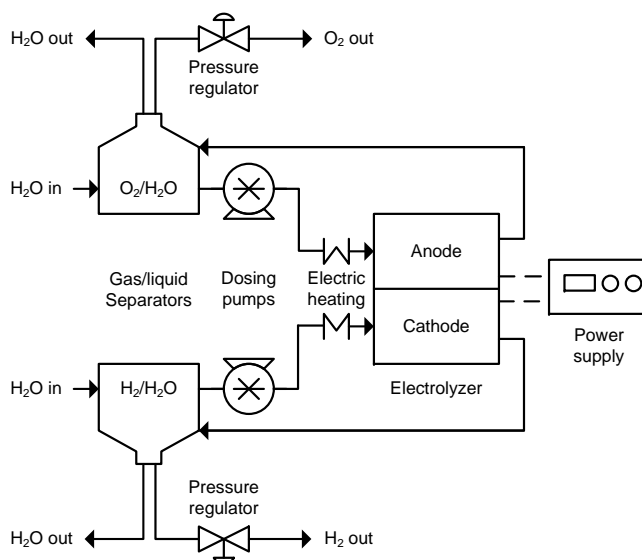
$H_2O$ out

$O_2$ out

Pressure regulator

$H_2O$ in

$O_2/H_2O$

Anode

Gas/liquid Separators

Dosing pumps

Electric heating

Cathode

Power supply

$H_2O$ in

$H_2/H_2O$

Electrolyzer

Pressure regulator

$H_2O$ out

$H_2$ out